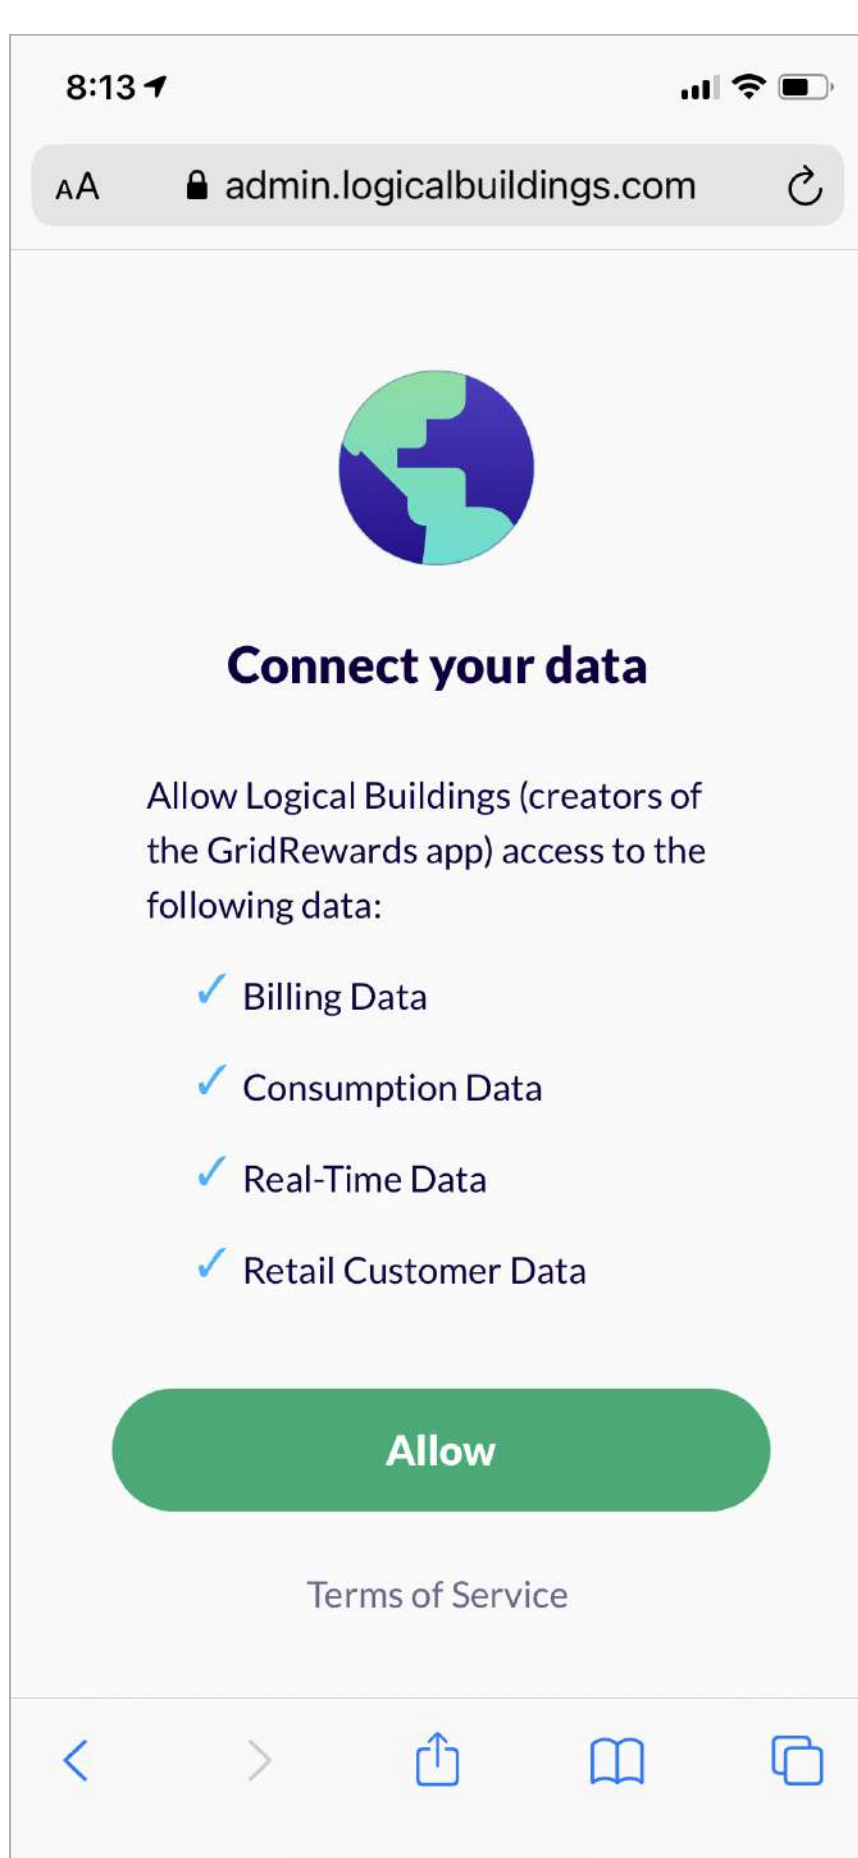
8:13

AA admin.logicalbuildings.com

Connect your data

Allow Logical Buildings (creators of the GridRewards app) access to the following data:

✓ Billing Data

✓ Consumption Data

✓ Real-Time Data

✓ Retail Customer Data

Allow

Terms of Service